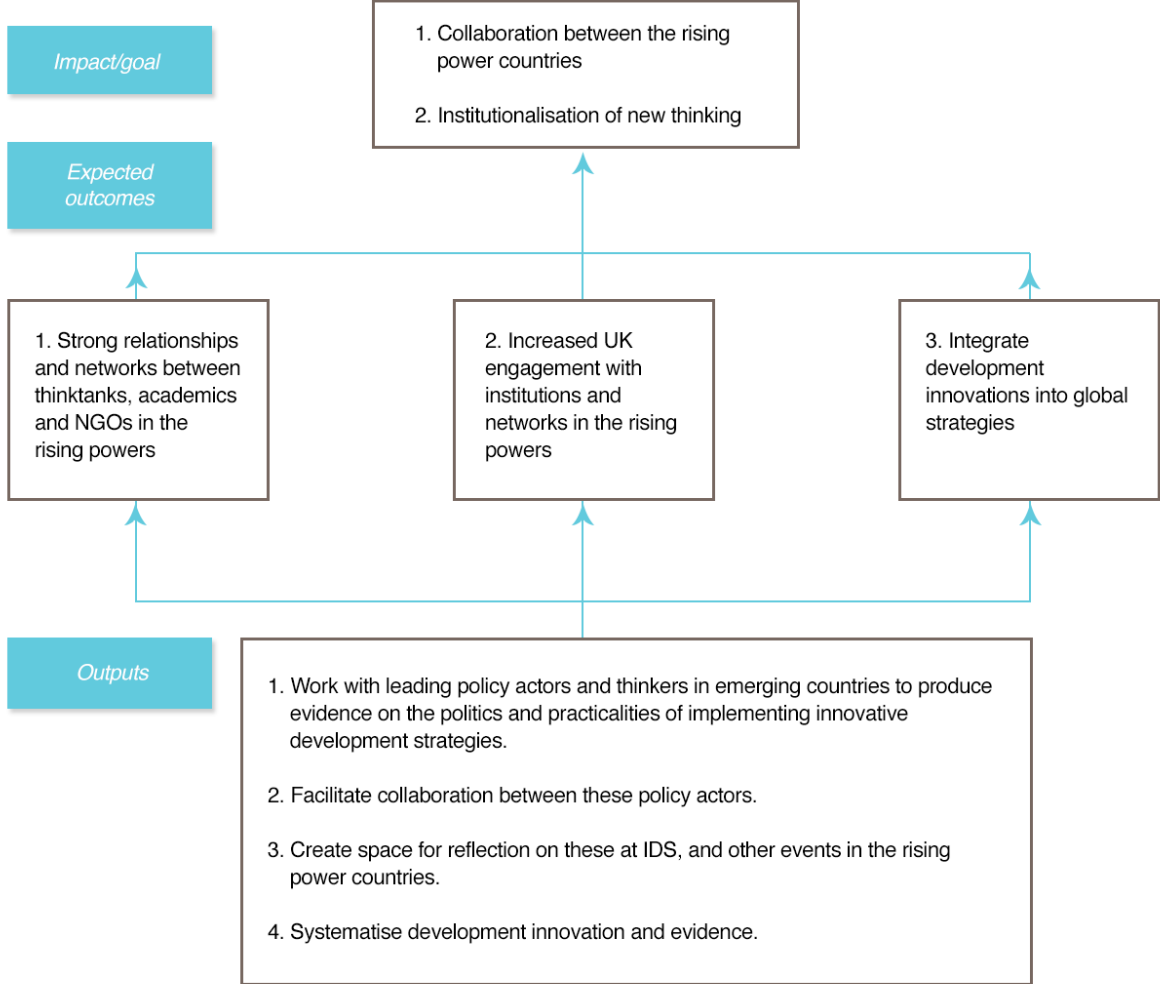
Impact/goal

1. Collaboration between the rising power countries

2. Institutionalisation of new thinking

Expected outcomes

1. Strong relationships and networks between thinktanks, academics and NGOs in the rising powers

2. Increased UK engagement with institutions and networks in the rising powers

3. Integrate development innovations into global strategies

Outputs

1. Work with leading policy actors and thinkers in emerging countries to produce evidence on the politics and practicalities of implementing innovative development strategies.

2. Facilitate collaboration between these policy actors.

3. Create space for reflection on these at IDS, and other events in the rising power countries.

4. Systematise development innovation and evidence.